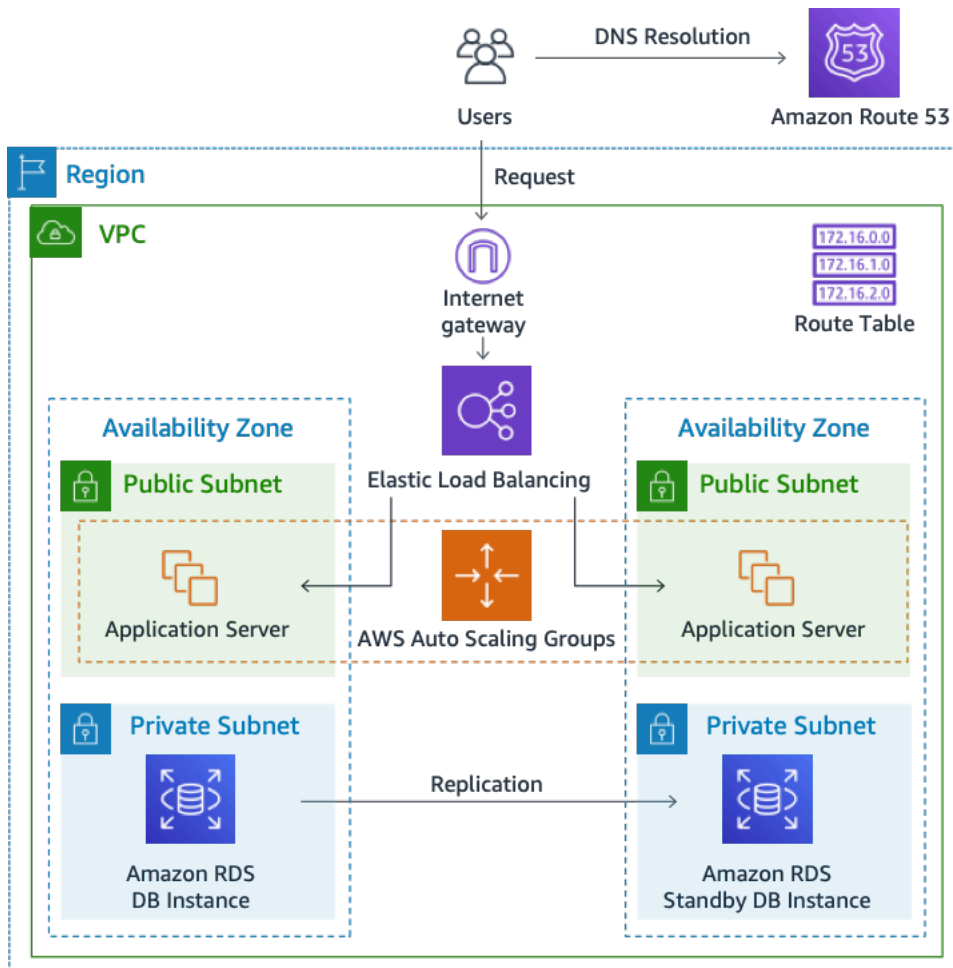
Users

DNS Resolution

53

Amazon Route 53

Region

Request

VPC

Internet gateway

172.16.0.0
172.16.1.0
172.16.2.0

Route Table

Availability Zone

Public Subnet

Elastic Load Balancing

Availability Zone

Public Subnet

Application Server

AWS Auto Scaling Groups

Application Server

Private Subnet

Replication

Private Subnet

Amazon RDS DB Instance

Amazon RDS Standby DB Instance